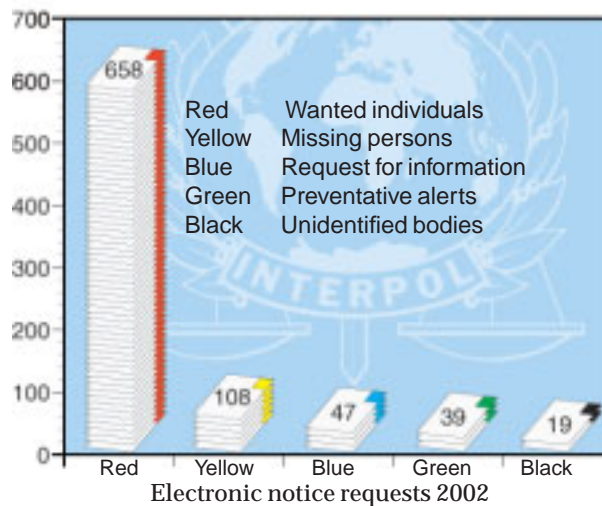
700
600
500
400
300
200
100
0

658

Red Wanted individuals
Yellow Missing persons
Blue Request for information
Green Preventative alerts
Black Unidentified bodies

INTERPOL

108
47
39
19

Red
Yellow
Blue
Green
Black

Electronic notice requests 2002